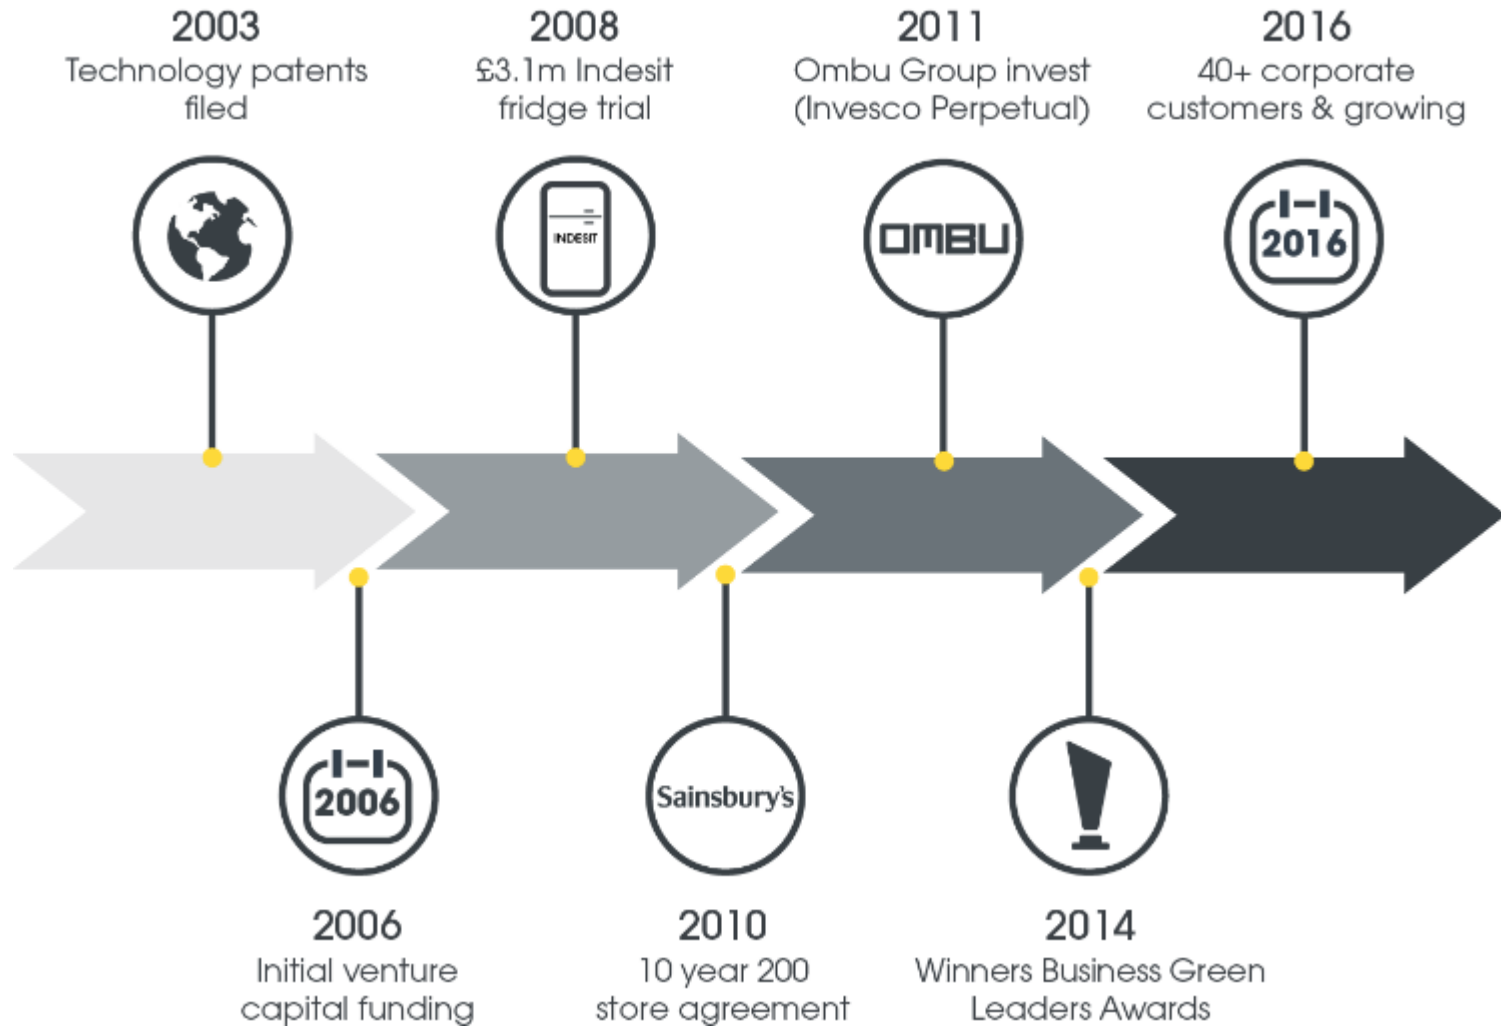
2003
Technology patents filed

2008
£3.1m Indesit fridge trial

2011
Ombu Group invest (Invesco Perpetual)

2016
40+ corporate customers & growing

INDESIT

OMBU

2016

2006

Sainsbury's

2006
Initial venture capital funding

2010
10 year 200 store agreement

2014
Winners Business Green Leaders Awards